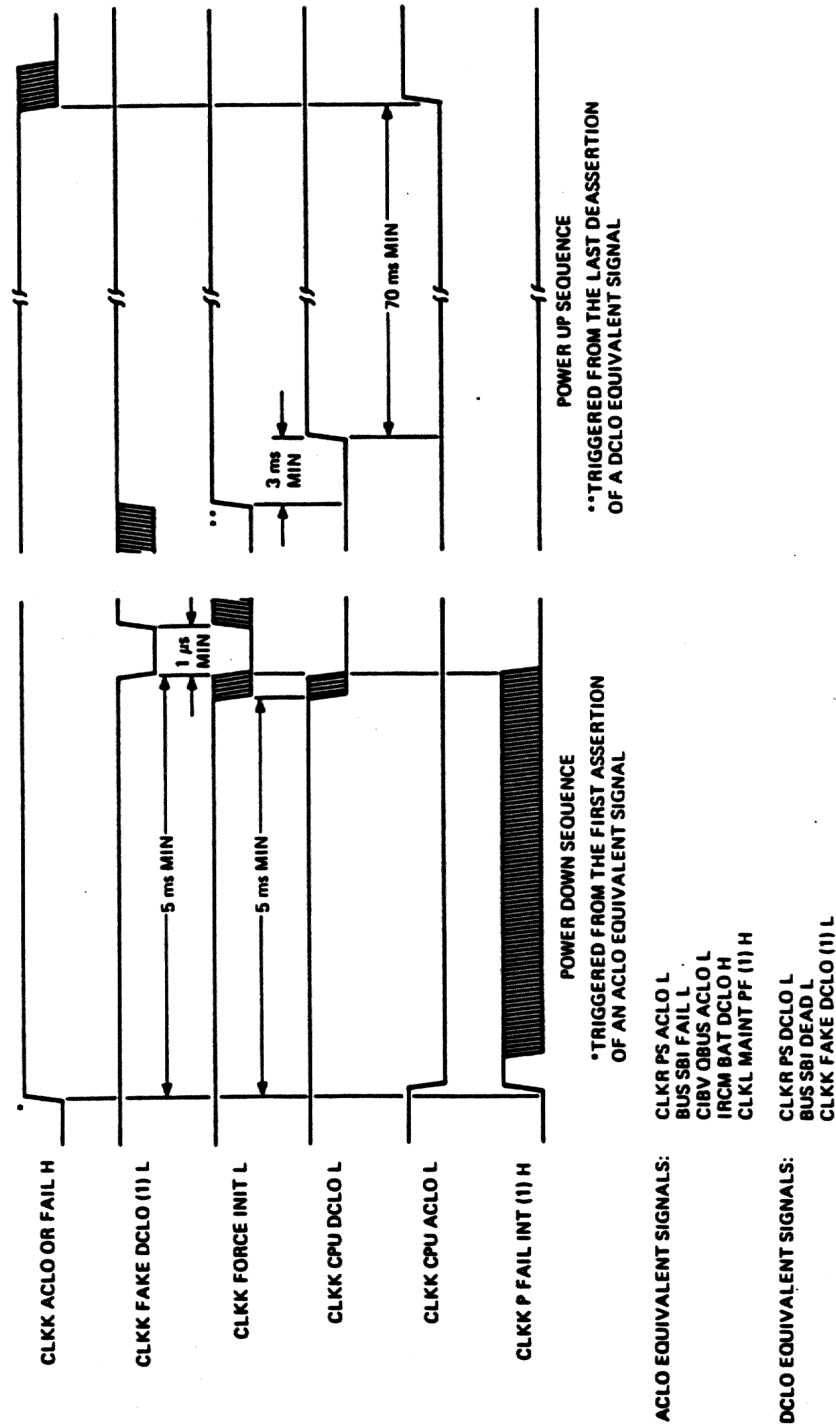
CLKK ACLO OR FAIL H

CLKK FAKE DCLO (1) L

CLKK FORCE INIT L

CLKK CPU DCLO L

CLKK CPU ACLO L

CLKK P FAIL INT (1) H

ACLO EQUIVALENT SIGNALS:

CLKR PS ACLO L
BUS SBI FAIL L
CIBV QBUS ACLO L
IRCM BAT DCLO H
CLKL MAINT PF (1) H

DCLO EQUIVALENT SIGNALS:

CLKR PS DCLO L
BUS SBI DEAD L
CLKK FAKE DCLO (1) L

*

5 ms MIN

5 ms MIN

1 μs MIN

POWER DOWN SEQUENCE

*TRIGGERED FROM THE FIRST ASSERTION OF AN ACLO EQUIVALENT SIGNAL

**

3 ms MIN

70 ms MIN

POWER UP SEQUENCE

**TRIGGERED FROM THE LAST DEASSERTION OF A DCLO EQUIVALENT SIGNAL